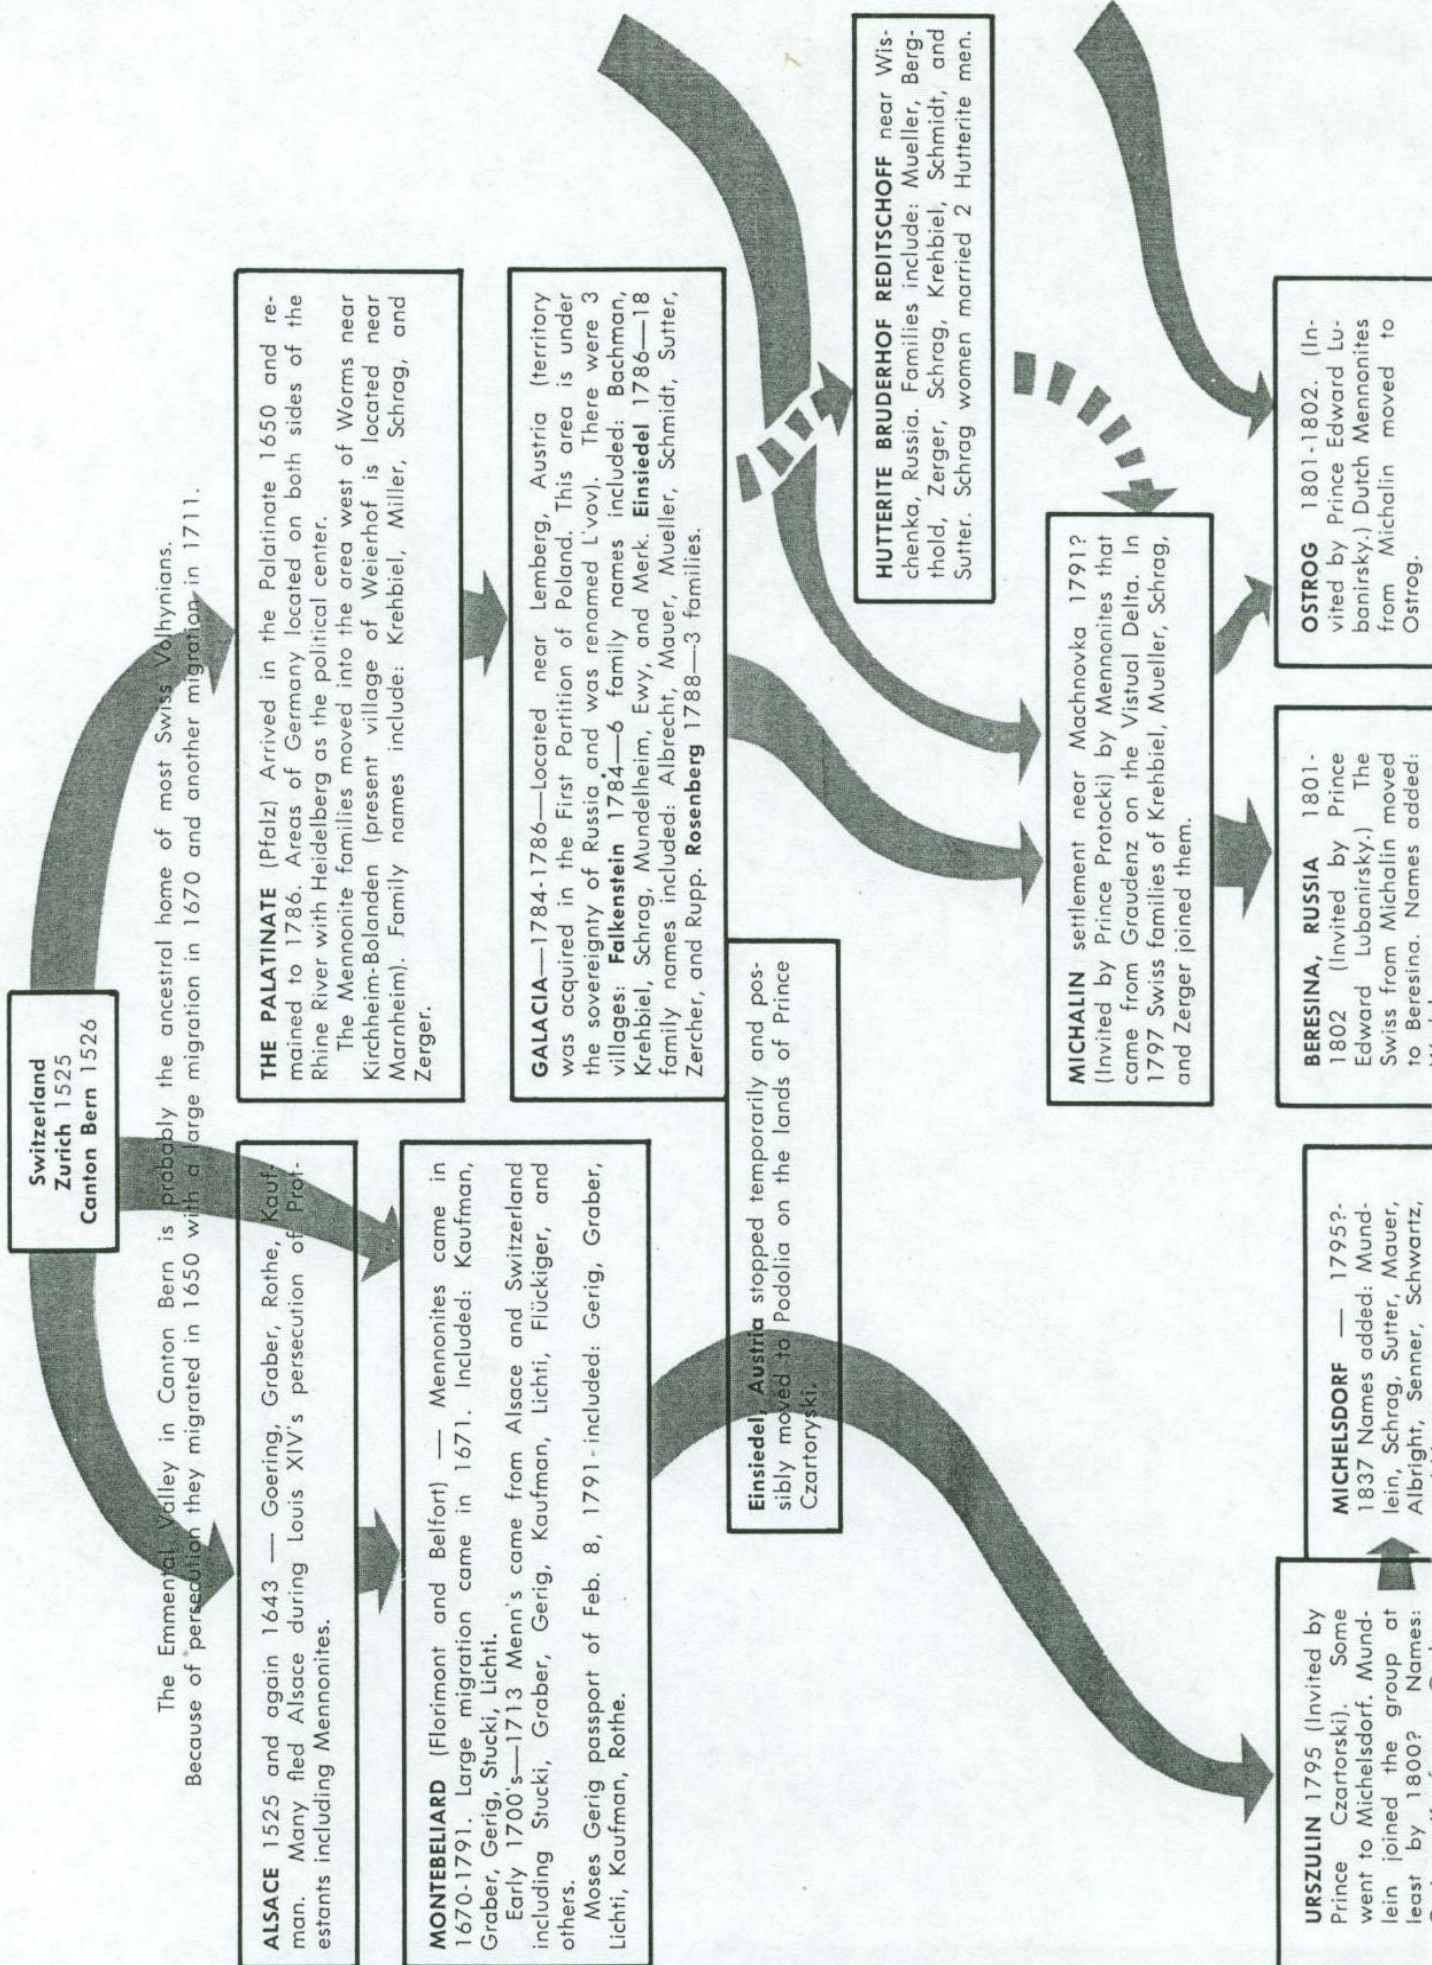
Switzerland
Zurich 1525
Canton Bern 1526

The Emmental Valley in Canton Bern is probably the ancestral home of most Swiss Volhynians. Because of persecution they migrated in 1650 with a large migration in 1670 and another migration in 1711.

ALSACE 1525 and again 1643 — Goering, Graber, Rothe, Kaufman. Many fled Alsace during Louis XIV's persecution of Protestants including Mennonites.

THE PALATINATE (Pfalz) Arrived in the Palatinate 1650 and remained to 1786. Areas of Germany located on both sides of the Rhine River with Heidelberg as the political center.

The Mennonite families moved into the area west of Worms near Kirchheim-Bolanden (present village of Weierhof is located near Marnheim). Family names include: Krehbiel, Miller, Schrag, and Zerger.

MONTEBELIARD (Florimont and Belfort) — Mennonites came in 1670-1791. Large migration came in 1671. Included: Kaufman, Graber, Gerig, Stucki, Lichti.

Early 1700's—1713 Menn's came from Alsace and Switzerland including Stucki, Graber, Gerig, Kaufman, Lichti, Flückiger, and others.

Moses Gerig passport of Feb. 8, 1791 - included: Gerig, Graber, Lichti, Kaufman, Rothe.

GALACIA—1784-1786—Located near Lemberg, Austria (territory was acquired in the First Partition of Poland. This area is under the sovereignty of Russia and was renamed L'vov). There were 3 villages: Falkenstein 1784—6 family names included: Bachman, Krehbiel, Schrag, Mundelheim, Ewy, and Merk. Einsiedel 1786—18 family names included: Albrecht, Mauer, Mueller, Schmidt, Sutter, Zercher, and Rupp. Rosenberg 1788—3 families.

Einsiedel, Austria stopped temporarily and possibly moved to Podolia on the lands of Prince Czartoryski.

HUTTERITE BRUDERHOF REDITSCHOFF near Wischenka, Russia. Families include: Mueller, Bergthold, Zerger, Schrag, Krehbiel, Schmidt, and Sutter. Schrag women married 2 Hutterite men.

MICHALIN settlement near Machnovka 1791? (Invited by Prince Protocki) by Mennonites that came from Graudenz on the Vistual Delta. In 1797 Swiss families of Krehbiel, Mueller, Schrag, and Zerger joined them.

URSZULIN 1795 (Invited by Prince Czartorski). Some went to Michelsdorf. Mundlein joined the group at least by 1800? Names: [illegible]

MICHELSDORF — 1795?-1837 Names added: Mundlein, Schrag, Sutter, Mauer, Albright, Senner, Schwartz, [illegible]

BERESINA, RUSSIA 1801-1802 (Invited by Prince Edward Lubanirsky.) The Swiss from Michalin moved to Beresina. Names added: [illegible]

OSTROG 1801-1802. (Invited by Prince Edward Lubanirsky.) Dutch Mennonites from Michalin moved to Ostrog.